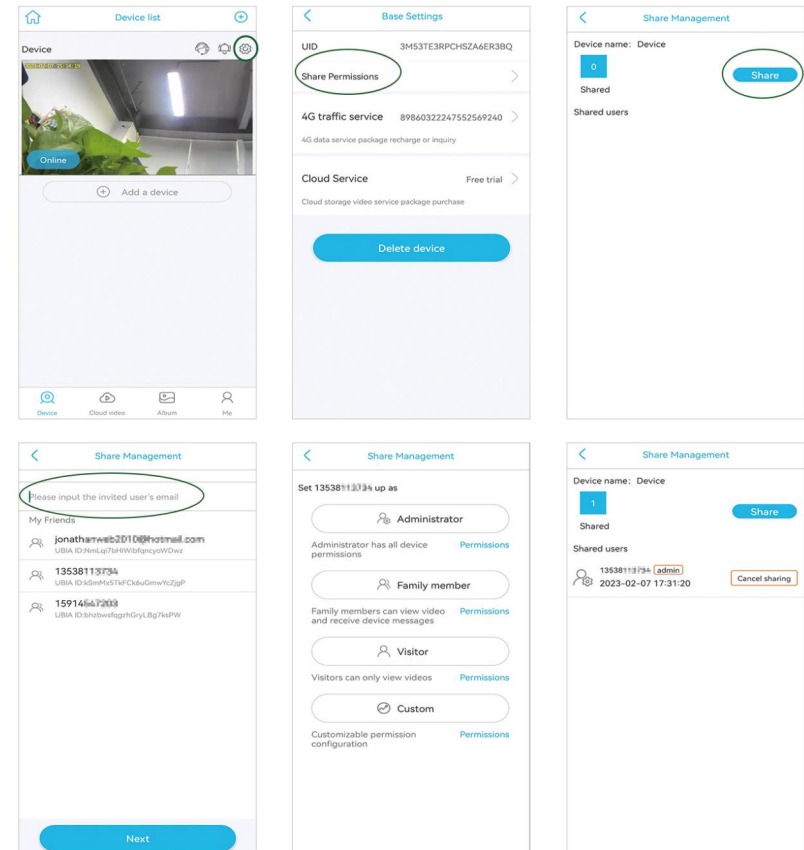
Device list

Device

Online

Add a device

Device
Cloud video
Album
Me

Base Settings

UID 3M53TE3RPCHSZA6ER3BQ

Share Permissions

4G traffic service 89860322247552569240

4G data service package recharge or inquiry

Cloud Service Free trial

Cloud storage video service package purchase

Delete device

Share Management

Device name: Device

0

Shared

Share

Shared users

Share Management

Please input the invited user's email

My Friends

jonatha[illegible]
UBIA ID:NmLqi7bHiWibfqncyoWDwz

13538113734
UBIA ID:kSmMx5TkFCk6uGmwYcZjgP

15914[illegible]
UBIA ID:bhzbwsfqgzhGryL8g7ksPW

Next

Share Management

Set 13538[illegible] up as

Administrator

Administrator has all device permissions Permissions

Family member

Family members can view video and receive device messages Permissions

Visitor

Visitors can only view videos Permissions

Custom

Customizable permission configuration Permissions

Share Management

Device name: Device

1

Shared

Share

Shared users

13538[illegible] admin
2023-02-07 17:31:20

Cancel sharing